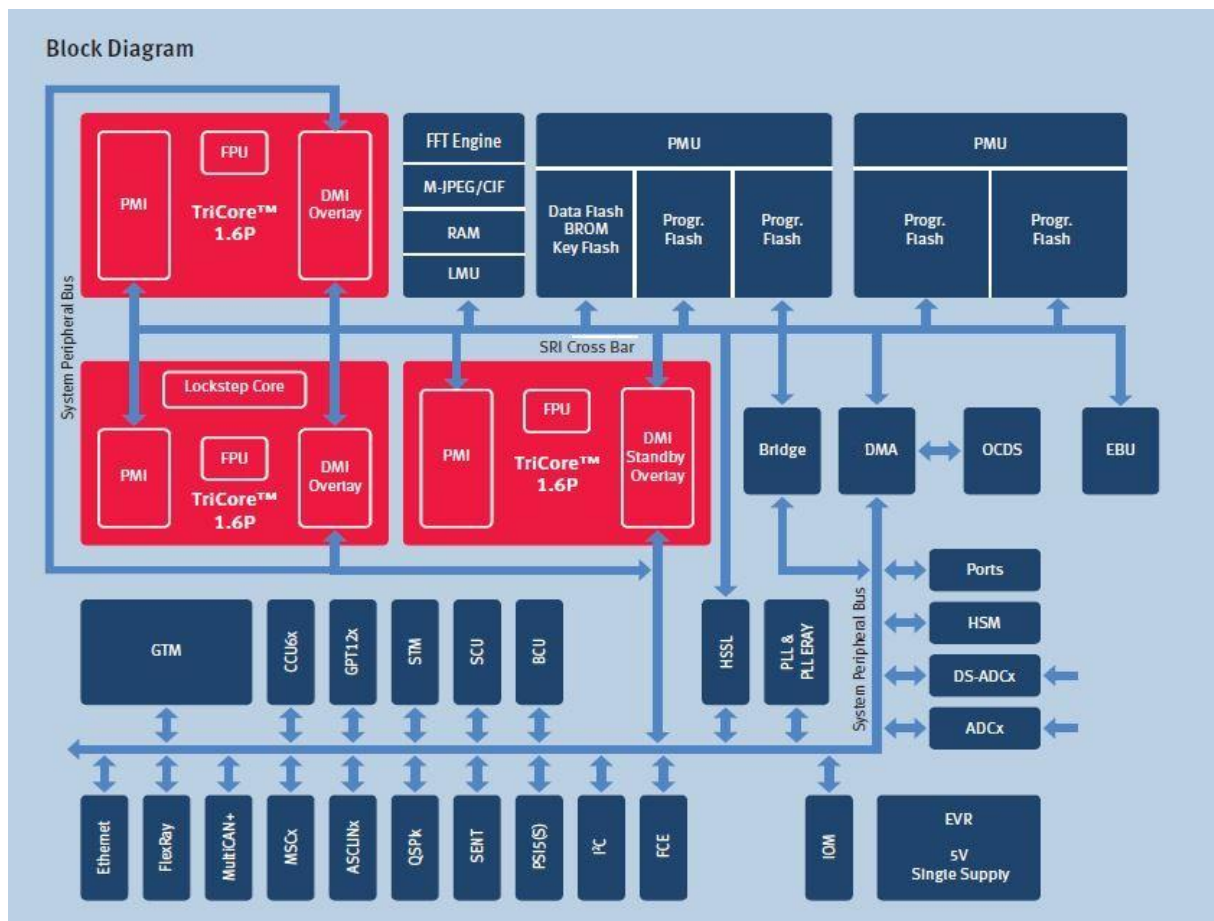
Block Diagram

System Peripheral Bus

PMI

FPU

TriCore™ 1.6P

DMI Overlay

FFT Engine

M-JPEG/CIF

RAM

LMU

PMU

Data Flash BROM Key Flash

Progr. Flash

Progr. Flash

PMU

Progr. Flash

Progr. Flash

SRI Cross Bar

Lockstep Core

PMI

FPU

TriCore™ 1.6P

DMI Overlay

PMI

FPU

TriCore™ 1.6P

DMI Standby Overlay

Bridge

DMA

OCDS

EBU

Ports

HSM

DS-ADCx

ADCx

System Peripheral Bus

GTM

CCU6x

GPT12x

STM

SCU

BCU

HSSL

PLL & PLL ERAY

Ethernet

FlexRay

MultiCAN+

MSCx

ASCLINx

QSPx

SENT

PSI5(S)

I²C

FCE

IOM

EVR

5V Single Supply